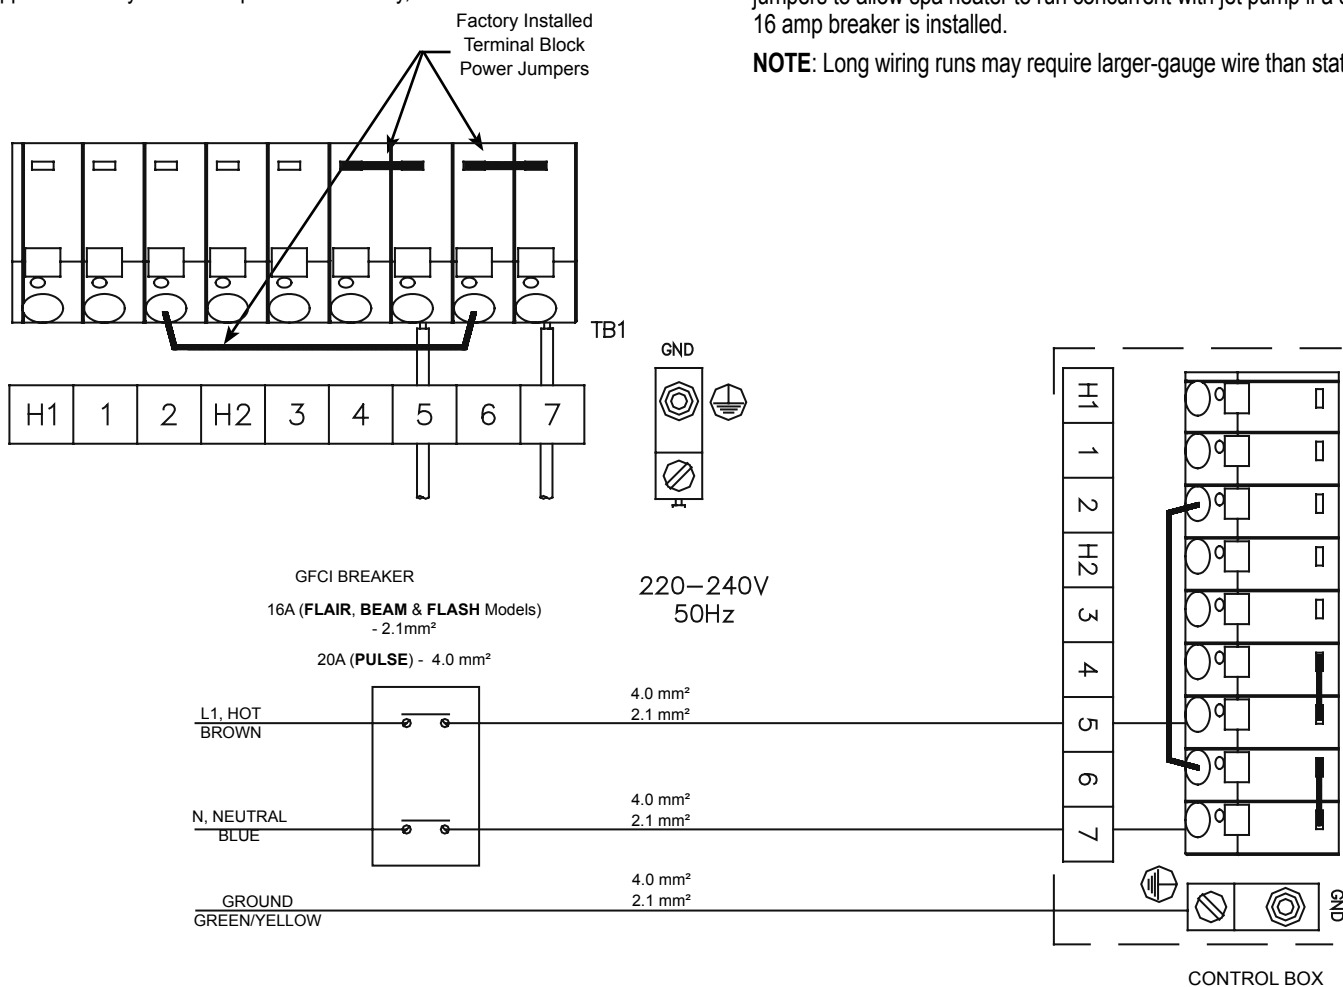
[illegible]

Factory Installed Terminal Block Power Jumpers

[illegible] 16 amp breaker is installed.

**NOTE**: Long wiring runs may require larger-gauge wire than stat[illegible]

TB1

GND

| H1 | 1 | 2 | H2 | 3 | 4 | 5 | 6 | 7 |
|---|---|---|---|---|---|---|---|---|

GFCI BREAKER

16A (**FLAIR**, **BEAM** & **FLASH** Models) - 2.1mm²

20A (**PULSE**) - 4.0 mm²

220–240V
50Hz

L1, HOT
BROWN

4.0 mm²
2.1 mm²

N, NEUTRAL
BLUE

4.0 mm²
2.1 mm²

GROUND
GREEN/YELLOW

4.0 mm²
2.1 mm²

H1
1
2
H2
3
4
5
6
7

GND

CONTROL BOX